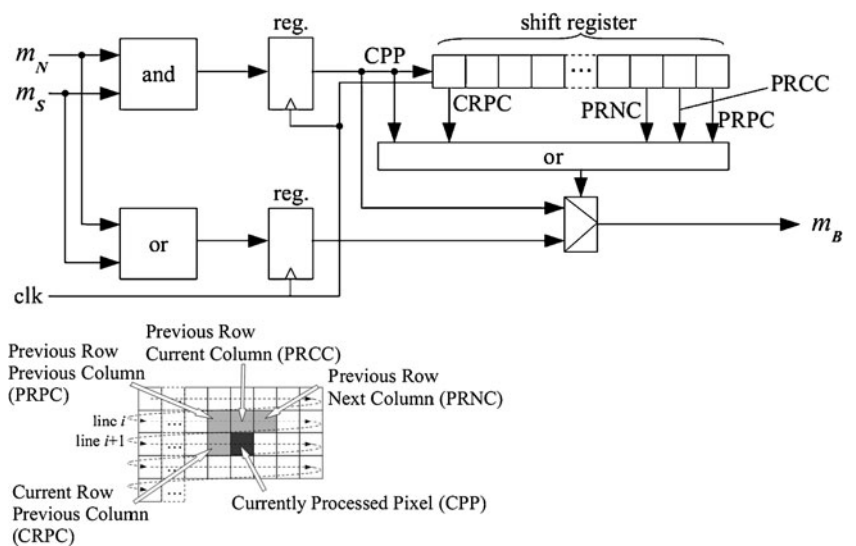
$m_N$

$m_S$

and

reg.

CPP

shift register

CRPC

PRNC

PRCC

PRPC

or

or

reg.

$m_B$

clk

Previous Row Current Column (PRCC)

Previous Row Previous Column (PRPC)

Previous Row Next Column (PRNC)

line $i$

line $i$+1

Current Row Previous Column (CRPC)

Currently Processed Pixel (CPP)